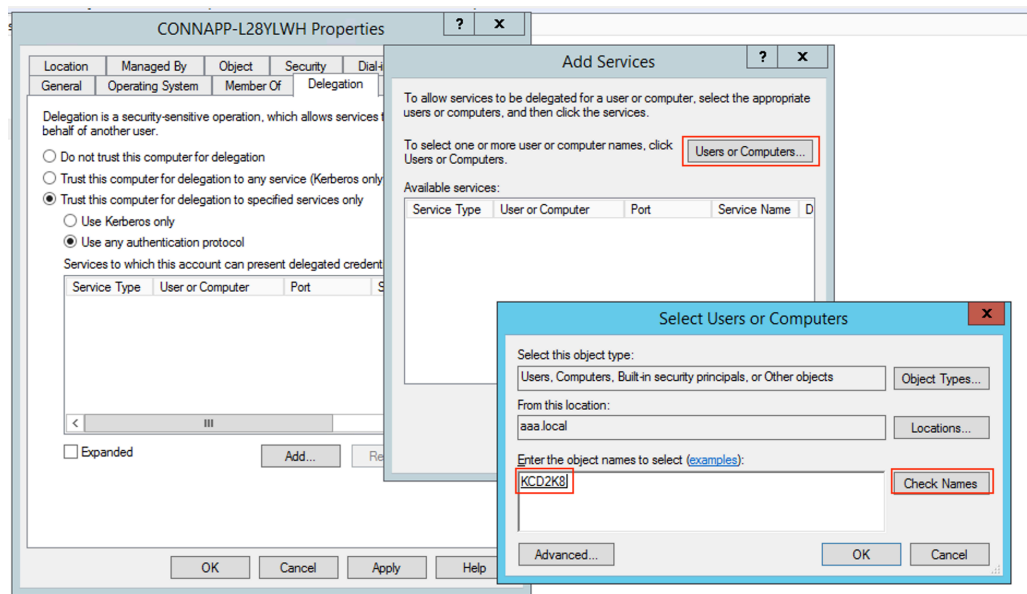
CONNAPP-L28YLWH Properties

?

x

Location
Managed By
Object
Security
Dial-i
General
Operating System
Member Of
Delegation

Delegation is a security-sensitive operation, which allows services t behalf of another user.

Do not trust this computer for delegation
Trust this computer for delegation to any service (Kerberos only
Trust this computer for delegation to specified services only
Use Kerberos only
Use any authentication protocol

Services to which this account can present delegated credent

| Service Type | User or Computer | Port | S |
|---|---|---|---|

Expanded

Add...

Re

OK
Cancel
Apply
Help

Add Services

?

x

To allow services to be delegated for a user or computer, select the appropriate users or computers, and then click the services.

To select one or more user or computer names, click Users or Computers.

Users or Computers...

Available services:

| Service Type | User or Computer | Port | Service Name | D |
|---|---|---|---|---|

Select Users or Computers

x

Select this object type:

Users, Computers, Built-in security principals, or Other objects

Object Types...

From this location:

aaa.local

Locations...

Enter the object names to select (examples):

KCD2K8

Check Names

Advanced...

OK

Cancel